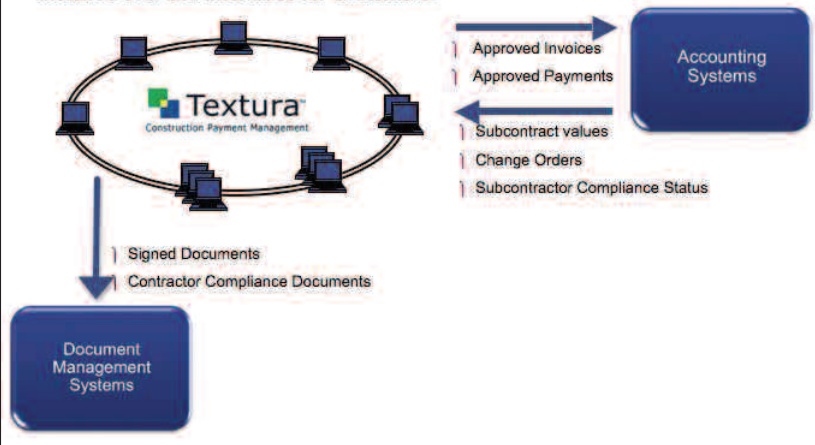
Textura
Construction Payment Management

Approved Invoices
Approved Payments

Accounting Systems

Subcontract values
Change Orders
Subcontractor Compliance Status

Signed Documents
Contractor Compliance Documents

Document Management Systems